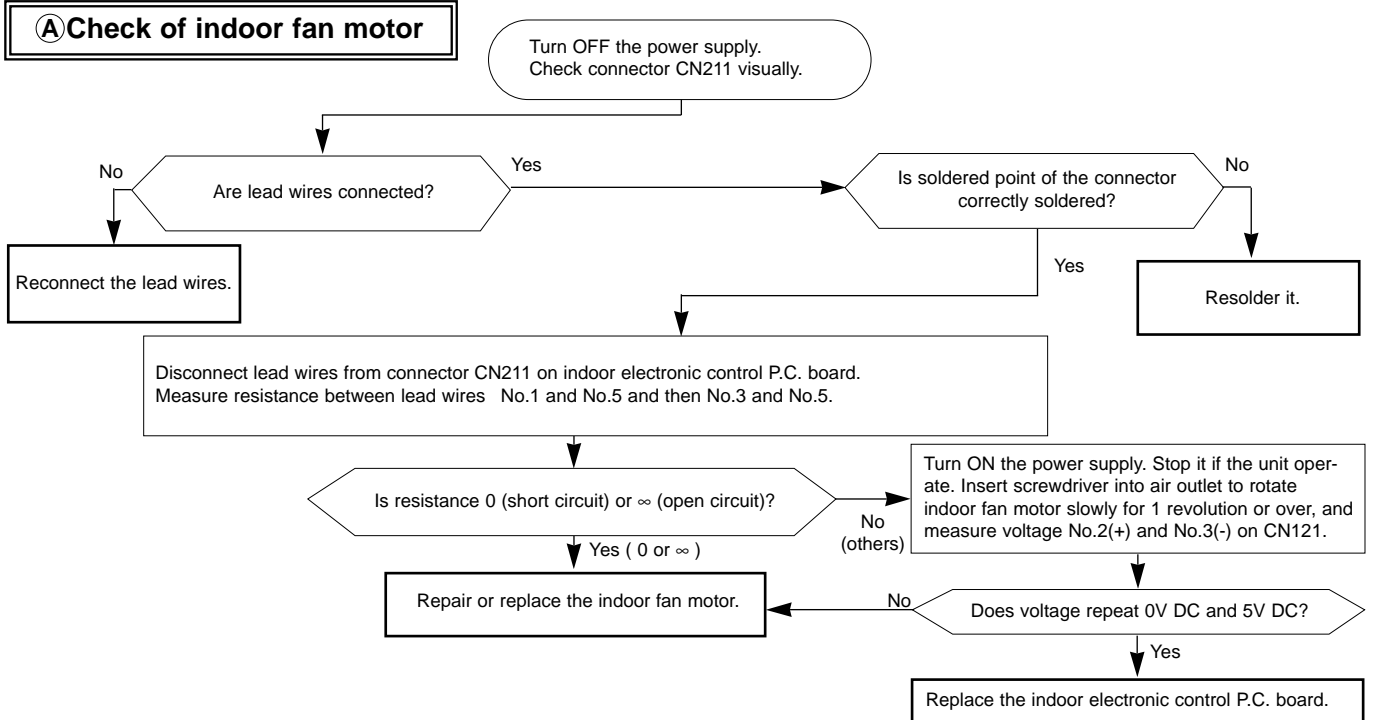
ⒶCheck of indoor fan motor

Turn OFF the power supply.
Check connector CN211 visually.

Are lead wires connected?

No

Reconnect the lead wires.

Yes

Is soldered point of the connector correctly soldered?

No

Resolder it.

Yes

Disconnect lead wires from connector CN211 on indoor electronic control P.C. board.
Measure resistance between lead wires No.1 and No.5 and then No.3 and No.5.

Is resistance 0 (short circuit) or $\infty$ (open circuit)?

Yes ( 0 or $\infty$ )

Repair or replace the indoor fan motor.

No (others)

Turn ON the power supply. Stop it if the unit operate. Insert screwdriver into air outlet to rotate indoor fan motor slowly for 1 revolution or over, and measure voltage No.2(+) and No.3(-) on CN121.

Does voltage repeat 0V DC and 5V DC?

No

Yes

Replace the indoor electronic control P.C. board.